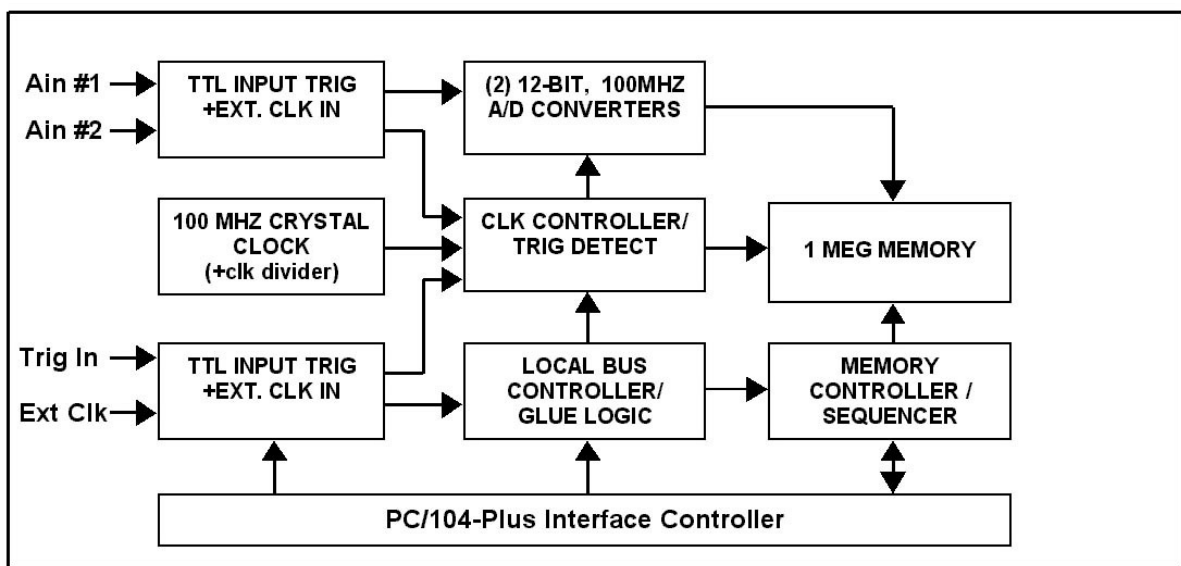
Ain #1

Ain #2

TTL INPUT TRIG +EXT. CLK IN

(2) 12-BIT, 100MHZ A/D CONVERTERS

100 MHZ CRYSTAL CLOCK (+clk divider)

CLK CONTROLLER/ TRIG DETECT

1 MEG MEMORY

Trig In

Ext Clk

TTL INPUT TRIG +EXT. CLK IN

LOCAL BUS CONTROLLER/ GLUE LOGIC

MEMORY CONTROLLER / SEQUENCER

PC/104-Plus Interface Controller